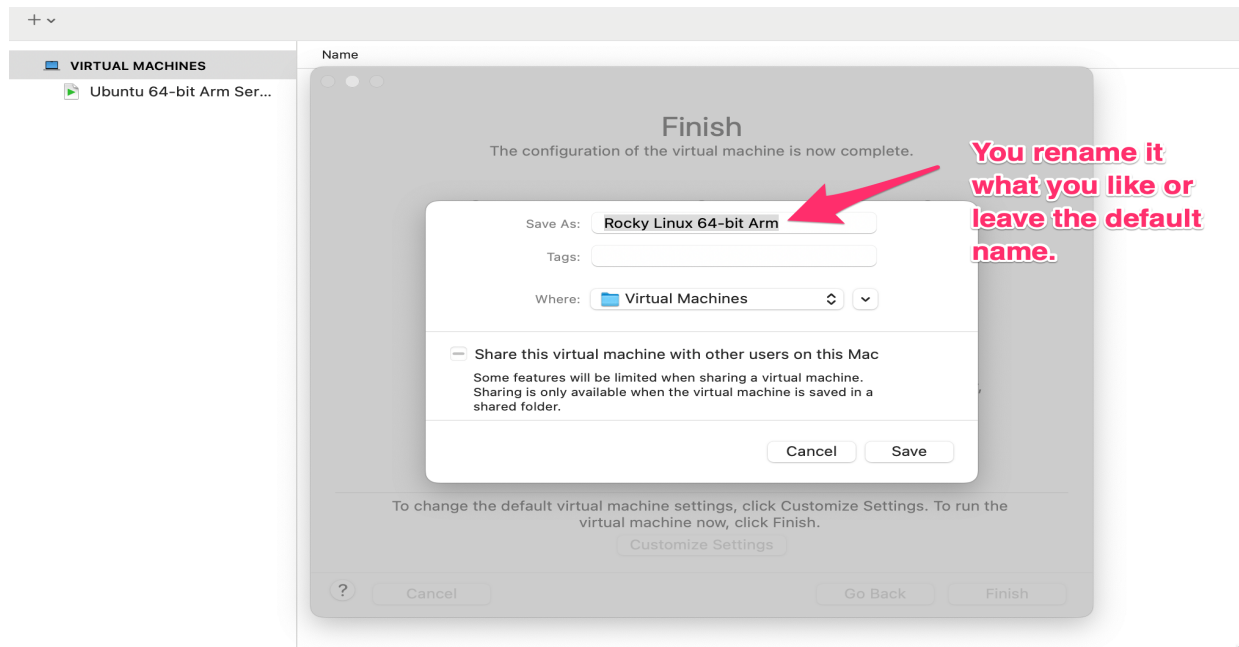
+ ⌄

VIRTUAL MACHINES

Ubuntu 64-bit Arm Ser...

Name

Finish

The configuration of the virtual machine is now complete.

You rename it what you like or leave the default name.

Save As: Rocky Linux 64-bit Arm

Tags:

Where: Virtual Machines

Share this virtual machine with other users on this Mac

Some features will be limited when sharing a virtual machine. Sharing is only available when the virtual machine is saved in a shared folder.

Cancel Save

To change the default virtual machine settings, click Customize Settings. To run the virtual machine now, click Finish.

Customize Settings

?

Cancel

Go Back

Finish